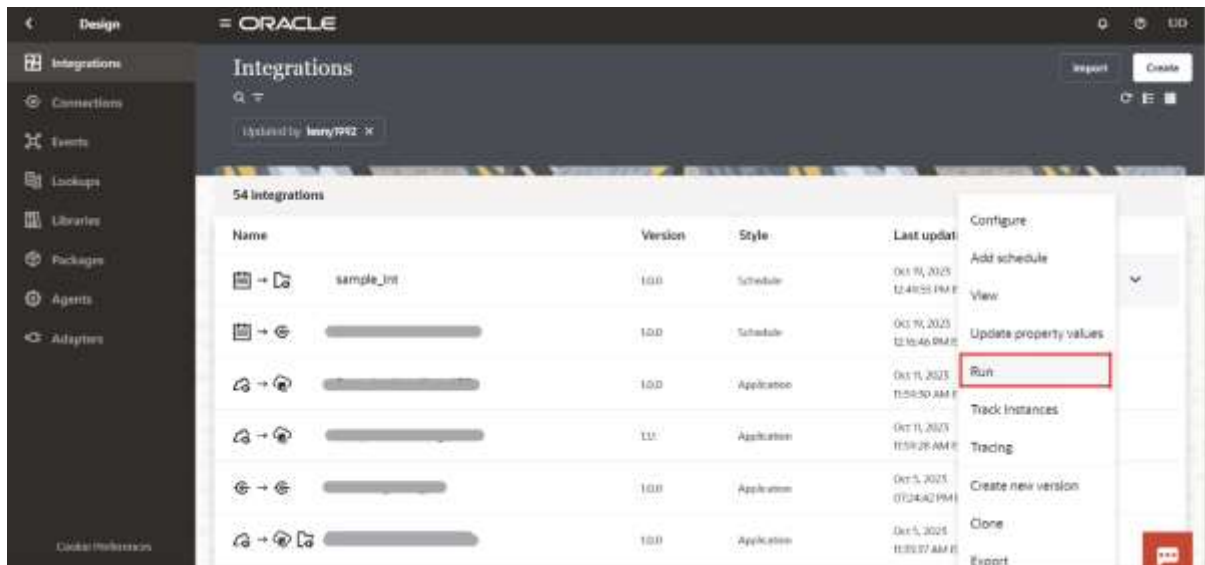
Design

Integrations
Connections
Events
Lookups
Libraries
Packages
Agents
Adapters

Cookie Preferences

= ORACLE

UD

Integrations

Import
Create

Updated by: lenny1992 ×

54 integrations

| Name | Version | Style | Last updat |
|---|---|---|---|
| sample_int | 1.0.0 | Schedule | Oct 19, 2023 12:49:55 PM |
| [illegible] | 1.0.0 | Schedule | Oct 19, 2023 12:16:46 PM |
| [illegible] | 1.0.0 | Application | Oct 11, 2023 11:59:50 AM |
| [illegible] | 1.1.1 | Application | Oct 11, 2023 11:59:28 AM |
| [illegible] | 1.0.0 | Application | Oct 5, 2023 07:24:42 PM |
| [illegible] | 1.0.0 | Application | Oct 5, 2023 11:35:17 AM |

Configure
Add schedule
View
Update property values
Run
Track instances
Tracing
Create new version
Clone
Export